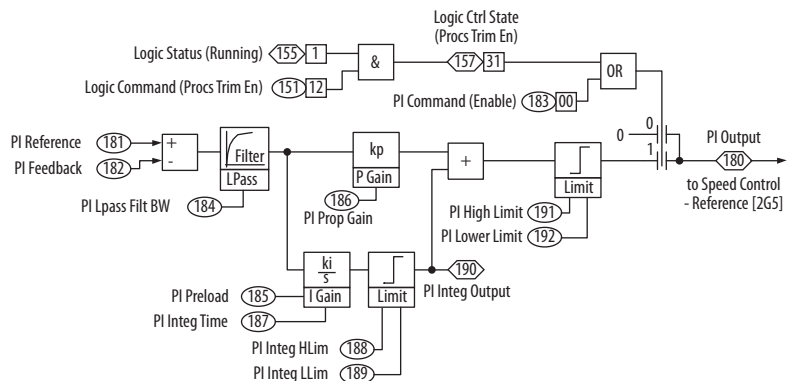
Logic Ctrl State
(Procs Trim En)

Logic Status (Running) 155 1
Logic Command (Procs Trim En) 151 12
&
157 31
OR
PI Command (Enable) 183 00

PI Reference 181
PI Feedback 182
+
-
Filter
LPass
PI Lpass Filt BW 184

kp
P Gain
186
PI Prop Gain

+

Limit
PI High Limit 191
PI Lower Limit 192

0
0
1
PI Output
180
to Speed Control - Reference [2G5]

$\frac{ki}{s}$
I Gain
Limit
190
PI Integ Output
PI Preload 185
PI Integ Time 187
PI Integ HLim 188
PI Integ LLim 189